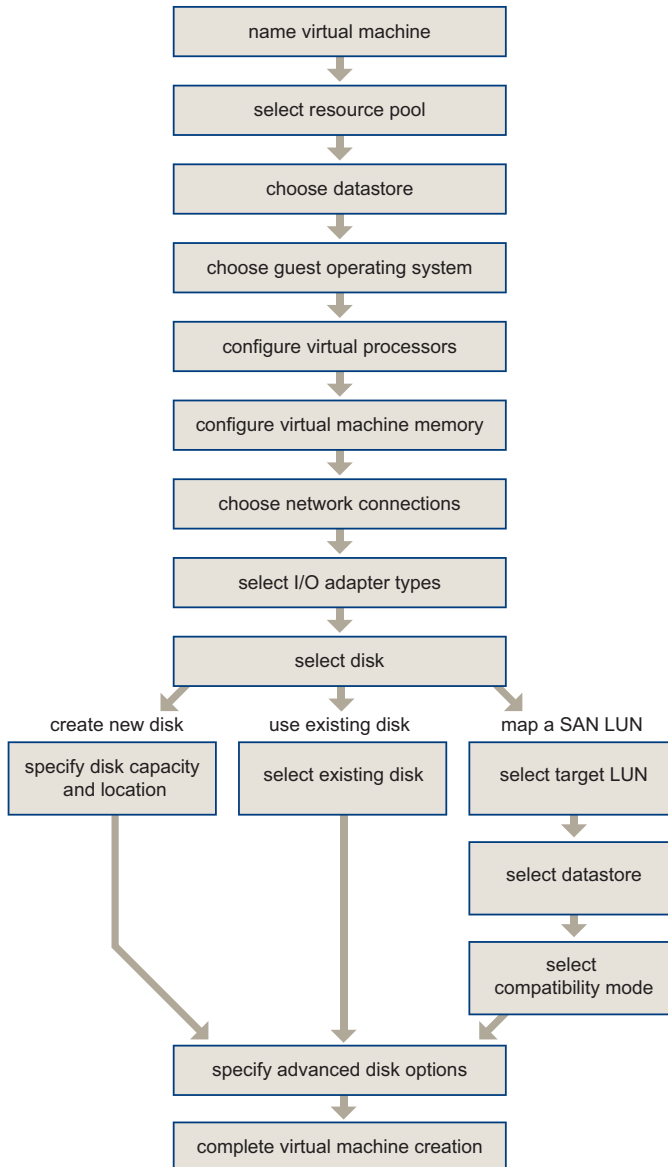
name virtual machine

select resource pool

choose datastore

choose guest operating system

configure virtual processors

configure virtual machine memory

choose network connections

select I/O adapter types

select disk

create new disk

specify disk capacity and location

use existing disk

select existing disk

map a SAN LUN

select target LUN

select datastore

select compatibility mode

specify advanced disk options

complete virtual machine creation